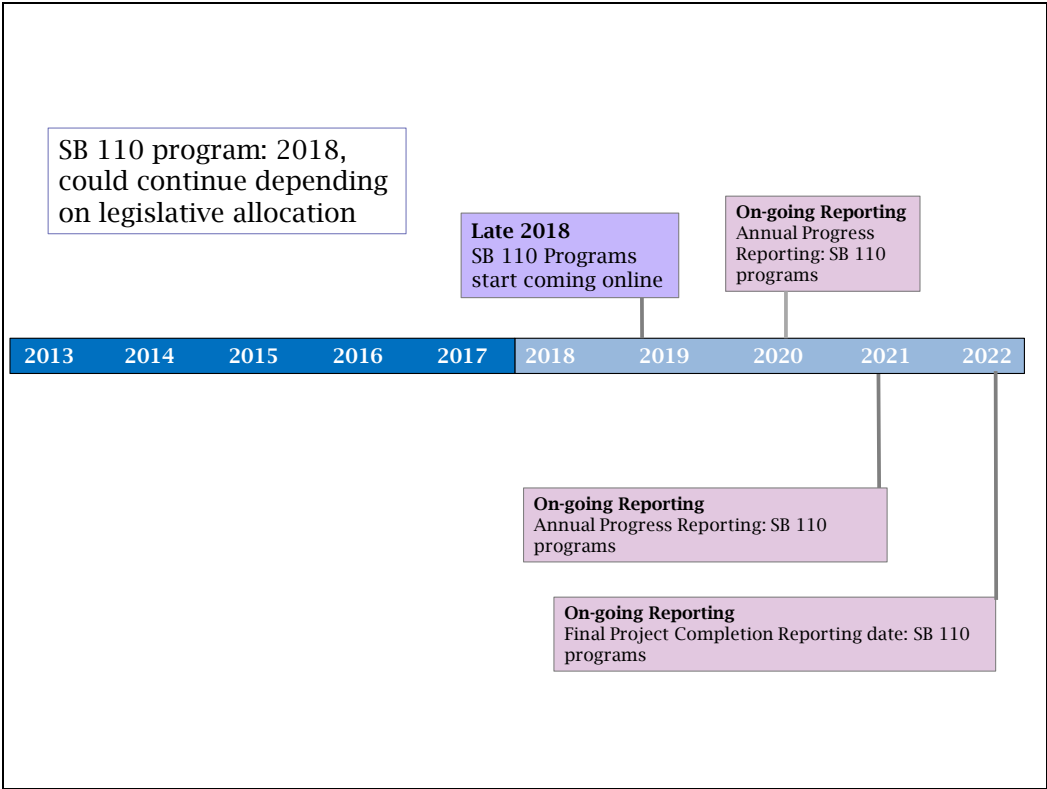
SB 110 program: 2018, could continue depending on legislative allocation

Late 2018
SB 110 Programs start coming online

On-going Reporting
Annual Progress Reporting: SB 110 programs

2013 2014 2015 2016 2017 2018 2019 2020 2021 2022

On-going Reporting
Annual Progress Reporting: SB 110 programs

On-going Reporting
Final Project Completion Reporting date: SB 110 programs